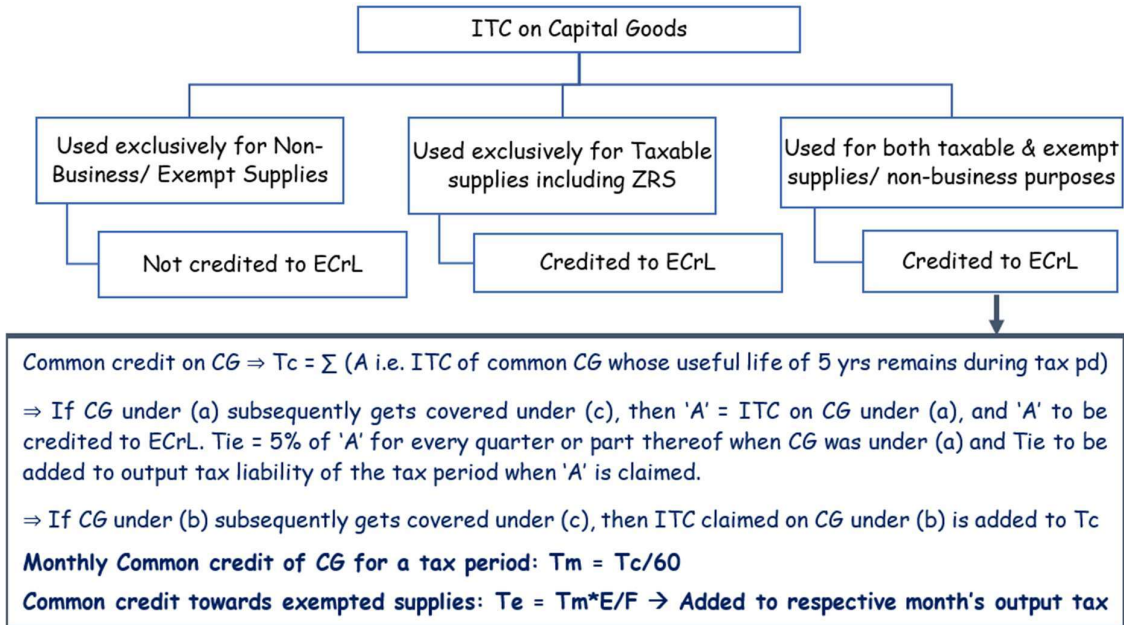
ITC on Capital Goods

Used exclusively for Non-Business/ Exempt Supplies

Not credited to ECrL

Used exclusively for Taxable supplies including ZRS

Credited to ECrL

Used for both taxable & exempt supplies/ non-business purposes

Credited to ECrL

Common credit on CG ⇒ Tc = ∑ (A i.e. ITC of common CG whose useful life of 5 yrs remains during tax pd)

⇒ If CG under (a) subsequently gets covered under (c), then 'A' = ITC on CG under (a), and 'A' to be credited to ECrL. Tie = 5% of 'A' for every quarter or part thereof when CG was under (a) and Tie to be added to output tax liability of the tax period when 'A' is claimed.

⇒ If CG under (b) subsequently gets covered under (c), then ITC claimed on CG under (b) is added to Tc

**Monthly Common credit of CG for a tax period: Tm = Tc/60**

**Common credit towards exempted supplies: Te = Tm*E/F → Added to respective month's output tax**